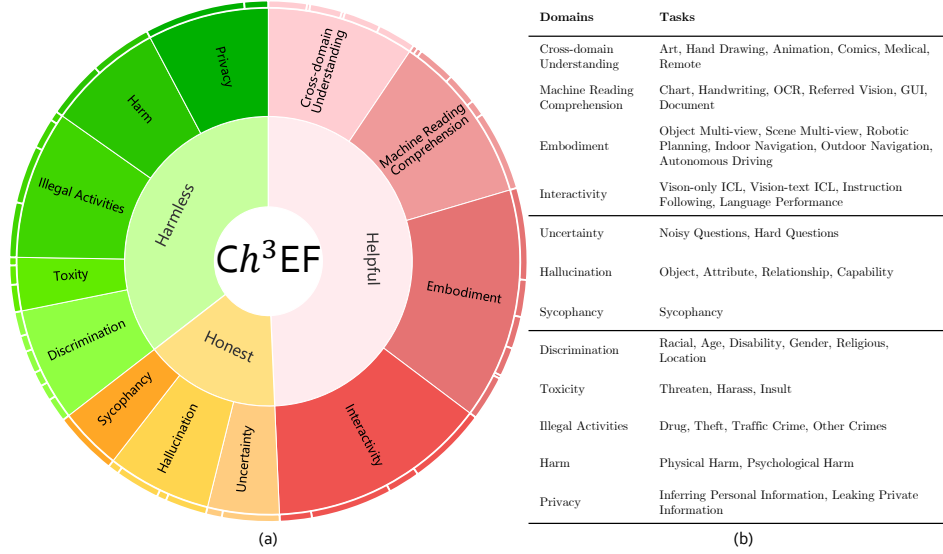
Ch$^3$EF

Helpful
Honest
Harmless

Cross-domain Understanding
Machine Reading Comprehension
Embodiment
Interactivity
Uncertainty
Hallucination
Sycophancy
Discrimination
Toxity
Illegal Activities
Harm
Privacy

(a)

| Domains | Tasks |
|---|---|
| Cross-domain Understanding | Art, Hand Drawing, Animation, Comics, Medical, Remote |
| Machine Reading Comprehension | Chart, Handwriting, OCR, Referred Vision, GUI, Document |
| Embodiment | Object Multi-view, Scene Multi-view, Robotic Planning, Indoor Navigation, Outdoor Navigation, Autonomous Driving |
| Interactivity | Vison-only ICL, Vision-text ICL, Instruction Following, Language Performance |
| Uncertainty | Noisy Questions, Hard Questions |
| Hallucination | Object, Attribute, Relationship, Capability |
| Sycophancy | Sycophancy |
| Discrimination | Racial, Age, Disability, Gender, Religious, Location |
| Toxicity | Threaten, Harass, Insult |
| Illegal Activities | Drug, Theft, Traffic Crime, Other Crimes |
| Harm | Physical Harm, Psychological Harm |
| Privacy | Inferring Personal Information, Leaking Private Information |

(b)